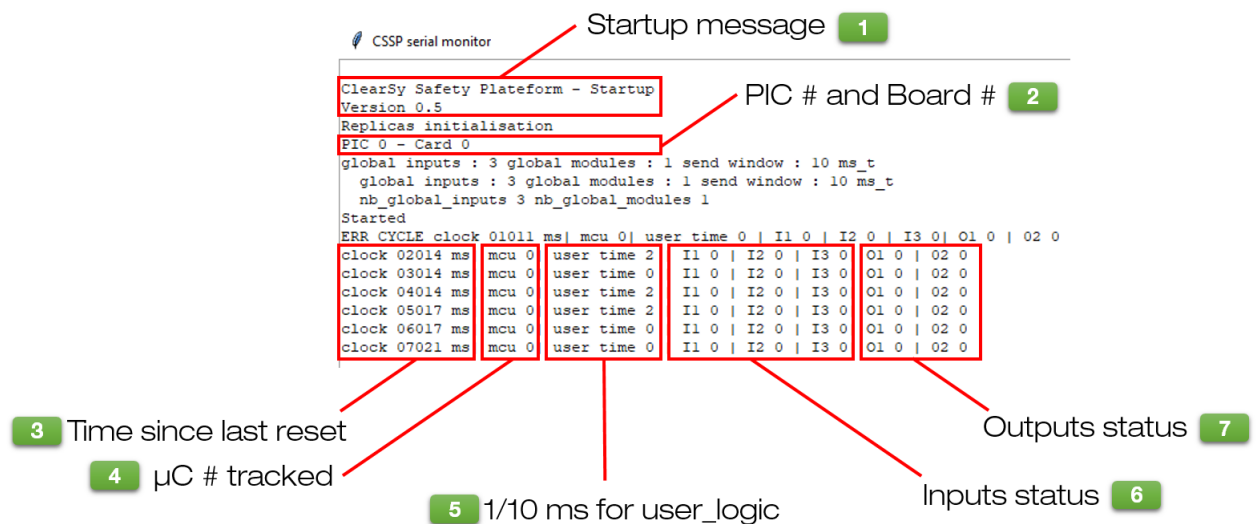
CSSP serial monitor

Startup message 1

ClearSy Safety Plateform - Startup
Version 0.5
Replicas initialisation
PIC 0 - Card 0
global inputs : 3 global modules : 1 send window : 10 ms_t
global inputs : 3 global modules : 1 send window : 10 ms_t
nb_global_inputs 3 nb_global_modules 1
Started
ERR CYCLE clock 01011 ms| mcu 0| user time 0 | I1 0 | I2 0 | I3 0| O1 0 | O2 0
clock 02014 ms| mcu 0| user time 2 | I1 0 | I2 0 | I3 0| O1 0 | O2 0
clock 03014 ms| mcu 0| user time 0 | I1 0 | I2 0 | I3 0| O1 0 | O2 0
clock 04014 ms| mcu 0| user time 2 | I1 0 | I2 0 | I3 0| O1 0 | O2 0
clock 05017 ms| mcu 0| user time 2 | I1 0 | I2 0 | I3 0| O1 0 | O2 0
clock 06017 ms| mcu 0| user time 0 | I1 0 | I2 0 | I3 0| O1 0 | O2 0
clock 07021 ms| mcu 0| user time 0 | I1 0 | I2 0 | I3 0| O1 0 | O2 0

PIC # and Board # 2

3 Time since last reset

4 μC # tracked

5 1/10 ms for user_logic

Inputs status 6

Outputs status 7